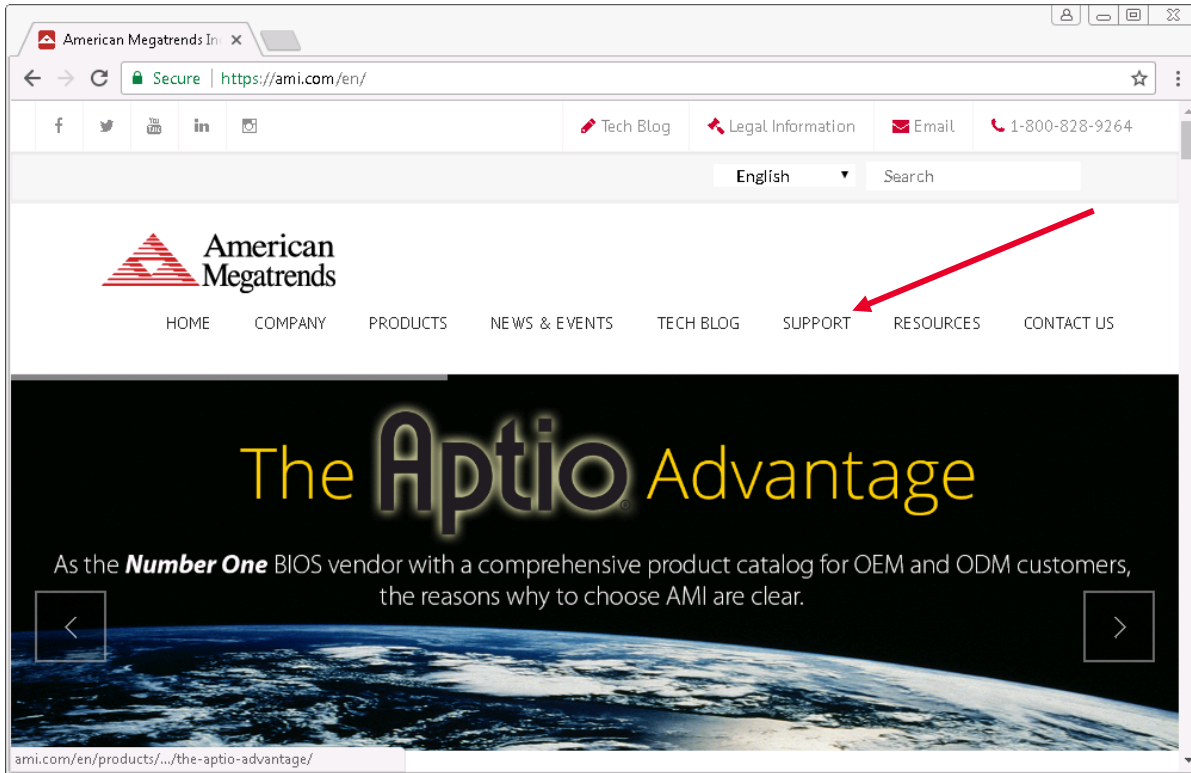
American Megatrends In ×

Secure https://ami.com/en/

Tech Blog Legal Information Email 1-800-828-9264

English ▾ Search

American Megatrends

HOME COMPANY PRODUCTS NEWS & EVENTS TECH BLOG SUPPORT RESOURCES CONTACT US

The Aptio® Advantage

As the **Number One** BIOS vendor with a comprehensive product catalog for OEM and ODM customers, the reasons why to choose AMI are clear.

ami.com/en/products/.../the-aptio-advantage/